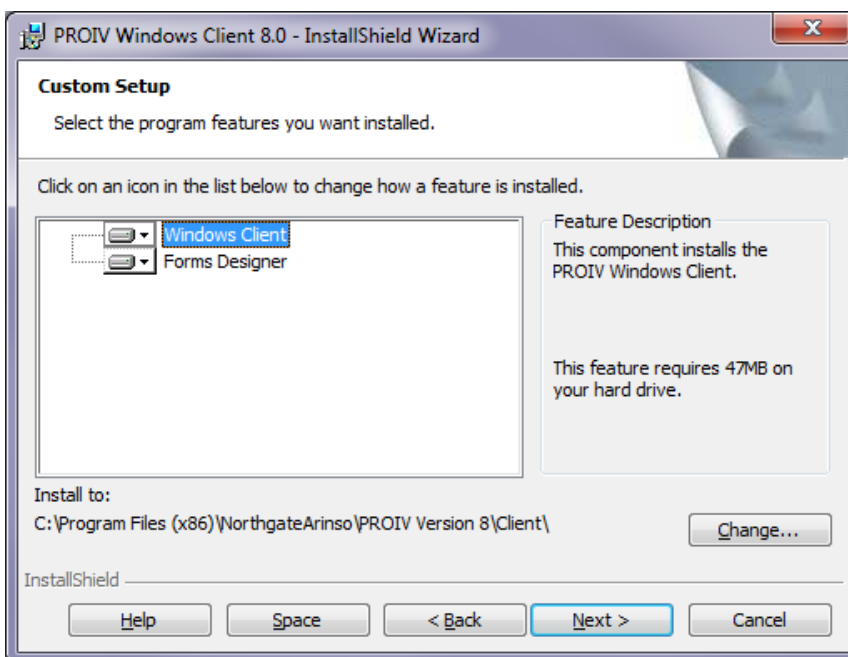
PROIV Windows Client 8.0 - InstallShield Wizard

Custom Setup

Select the program features you want installed.

Click on an icon in the list below to change how a feature is installed.

Windows Client
Forms Designer

Feature Description

This component installs the PROIV Windows Client.

This feature requires 47MB on your hard drive.

Install to:
C:\Program Files (x86)\NorthgateArinso\PROIV Version 8\Client\

Change...

InstallShield

Help
Space
< Back
Next >
Cancel